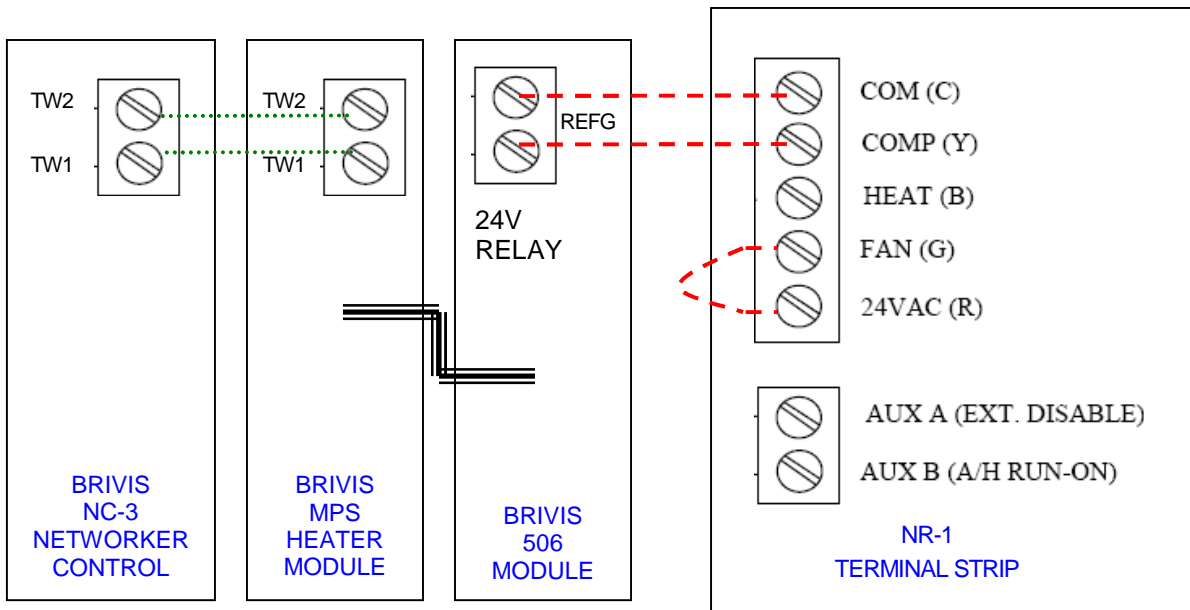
TW2
TW1

TW2
TW1

REFG

24V RELAY

COM (C)
COMP (Y)
HEAT (B)
FAN (G)
24VAC (R)

AUX A (EXT. DISABLE)
AUX B (A/H RUN-ON)

BRIVIS
NC-3
NETWORKER
CONTROL

BRIVIS
MPS
HEATER
MODULE

BRIVIS
506
MODULE

NR-1
TERMINAL STRIP